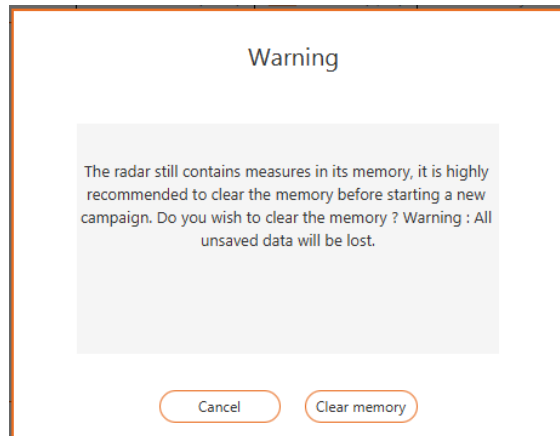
Warning

The radar still contains measures in its memory, it is highly recommended to clear the memory before starting a new campaign. Do you wish to clear the memory ? Warning : All unsaved data will be lost.

Cancel

Clear memory